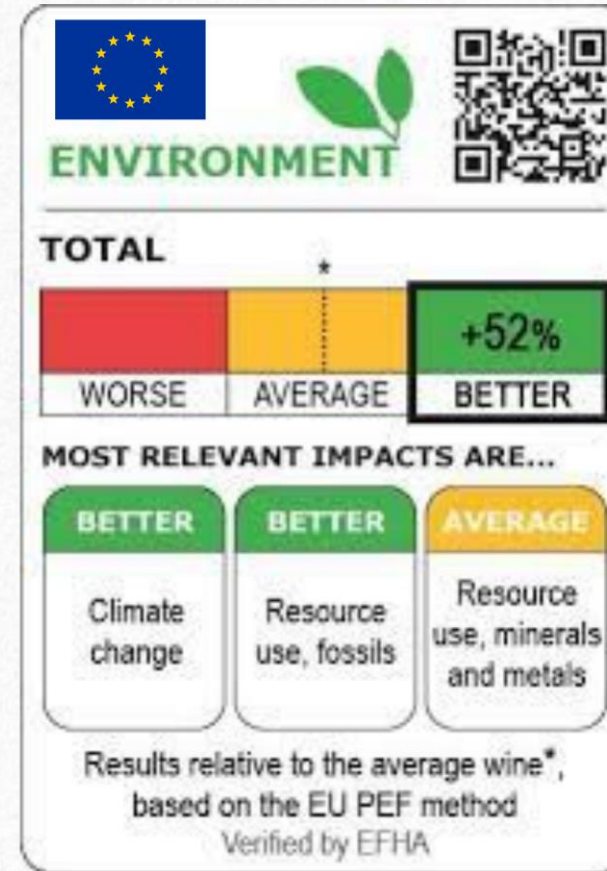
ENVIRONMENT

TOTAL

*

+52%

| WORSE | AVERAGE | BETTER |
|---|---|---|

MOST RELEVANT IMPACTS ARE...

| BETTER | BETTER | AVERAGE |
|---|---|---|
| Climate change | Resource use, fossils | Resource use, minerals and metals |

Results relative to the average wine*, based on the EU PEF method

Verified by EFHA